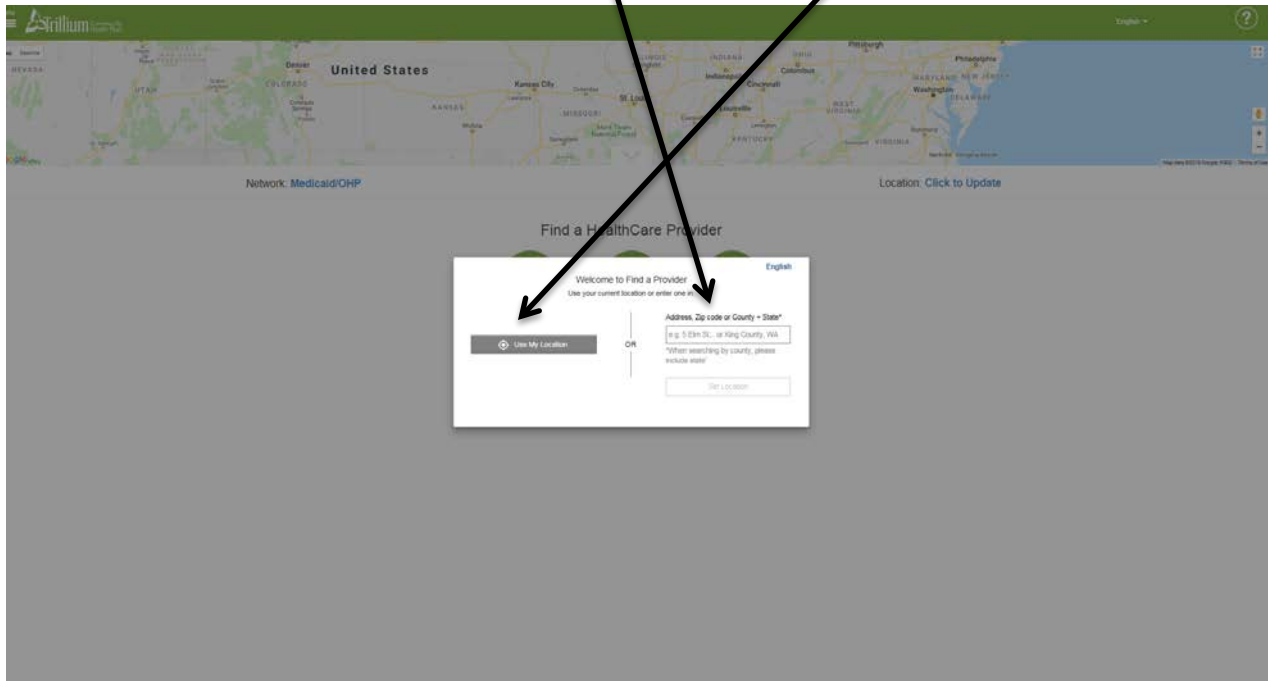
Trillium

English

?

United States

Network: Medicaid/OHP

Location: Click to Update

Find a HealthCare Provider

English

Welcome to Find a Provider

Use your current location or enter one in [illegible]

Use My Location

OR

Address, Zip code or County + State*

e.g. 5 Elm St., or King County, WA

*When searching by county, please include state

Set Location